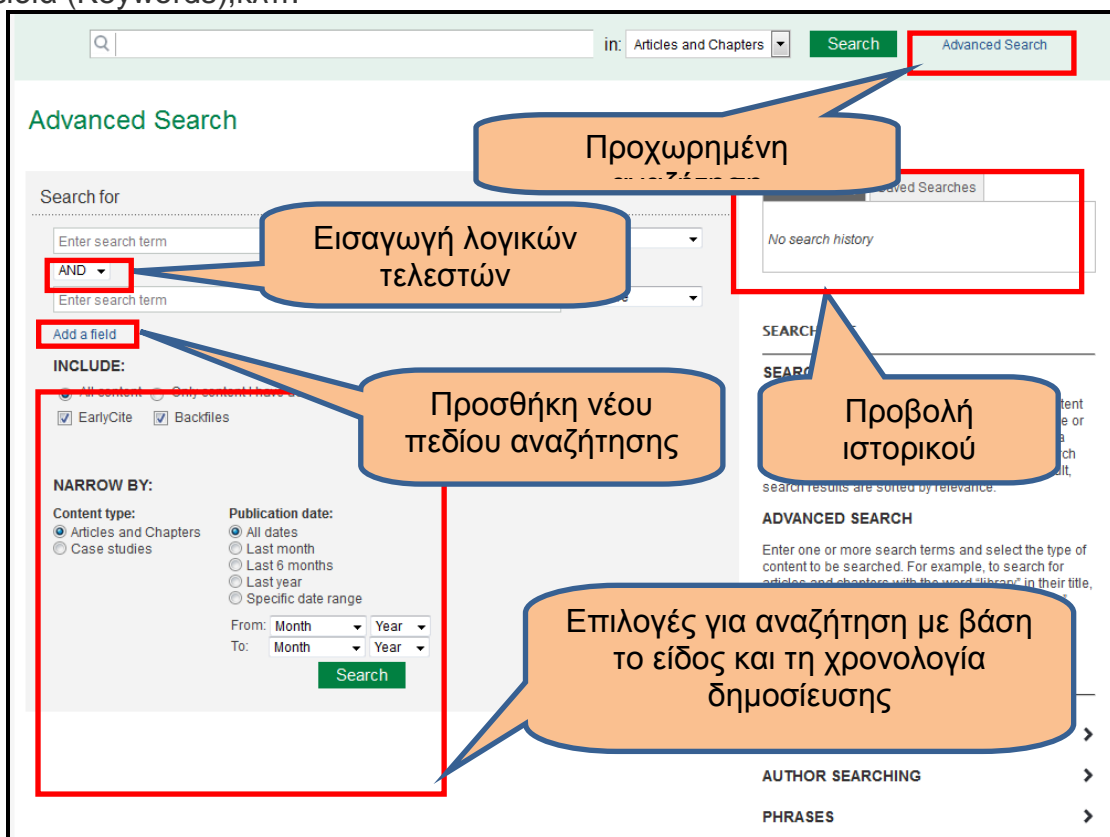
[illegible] (Keywords),κλπ.

in: Articles and Chapters Search Advanced Search

Advanced Search

Προχωρημένη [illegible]

Search for

Enter search term

Εισαγωγή λογικών τελεστών

AND

Enter search term

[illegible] Saved Searches

No search history

Add a field

INCLUDE:

All content Only content I have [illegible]

EarlyCite Backfiles

Προσθήκη νέου πεδίου αναζήτησης

SEARCH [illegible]

SEARC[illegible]

Προβολή ιστορικού

search results are sorted by relevance.

NARROW BY:

Content type:
Articles and Chapters
Case studies

Publication date:
All dates
Last month
Last 6 months
Last year
Specific date range

From: Month Year
To: Month Year

Search

ADVANCED SEARCH

Enter one or more search terms and select the type of content to be searched. For example, to search for articles and chapters with the word "library" in their title,

Επιλογές για αναζήτηση με βάση το είδος και τη χρονολογία δημοσίευσης

AUTHOR SEARCHING

PHRASES